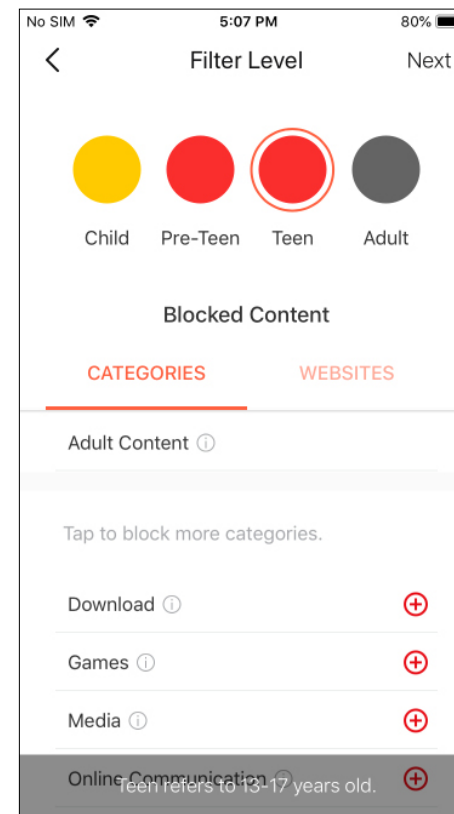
No SIM 5:07 PM 80%

Filter Level Next

Child Pre-Teen Teen Adult

Blocked Content

CATEGORIES WEBSITES

Adult Content ⓘ

Tap to block more categories.

Download ⓘ

Games ⓘ

Media ⓘ

Online Communication ⓘ

Teen refers to 13-17 years old.